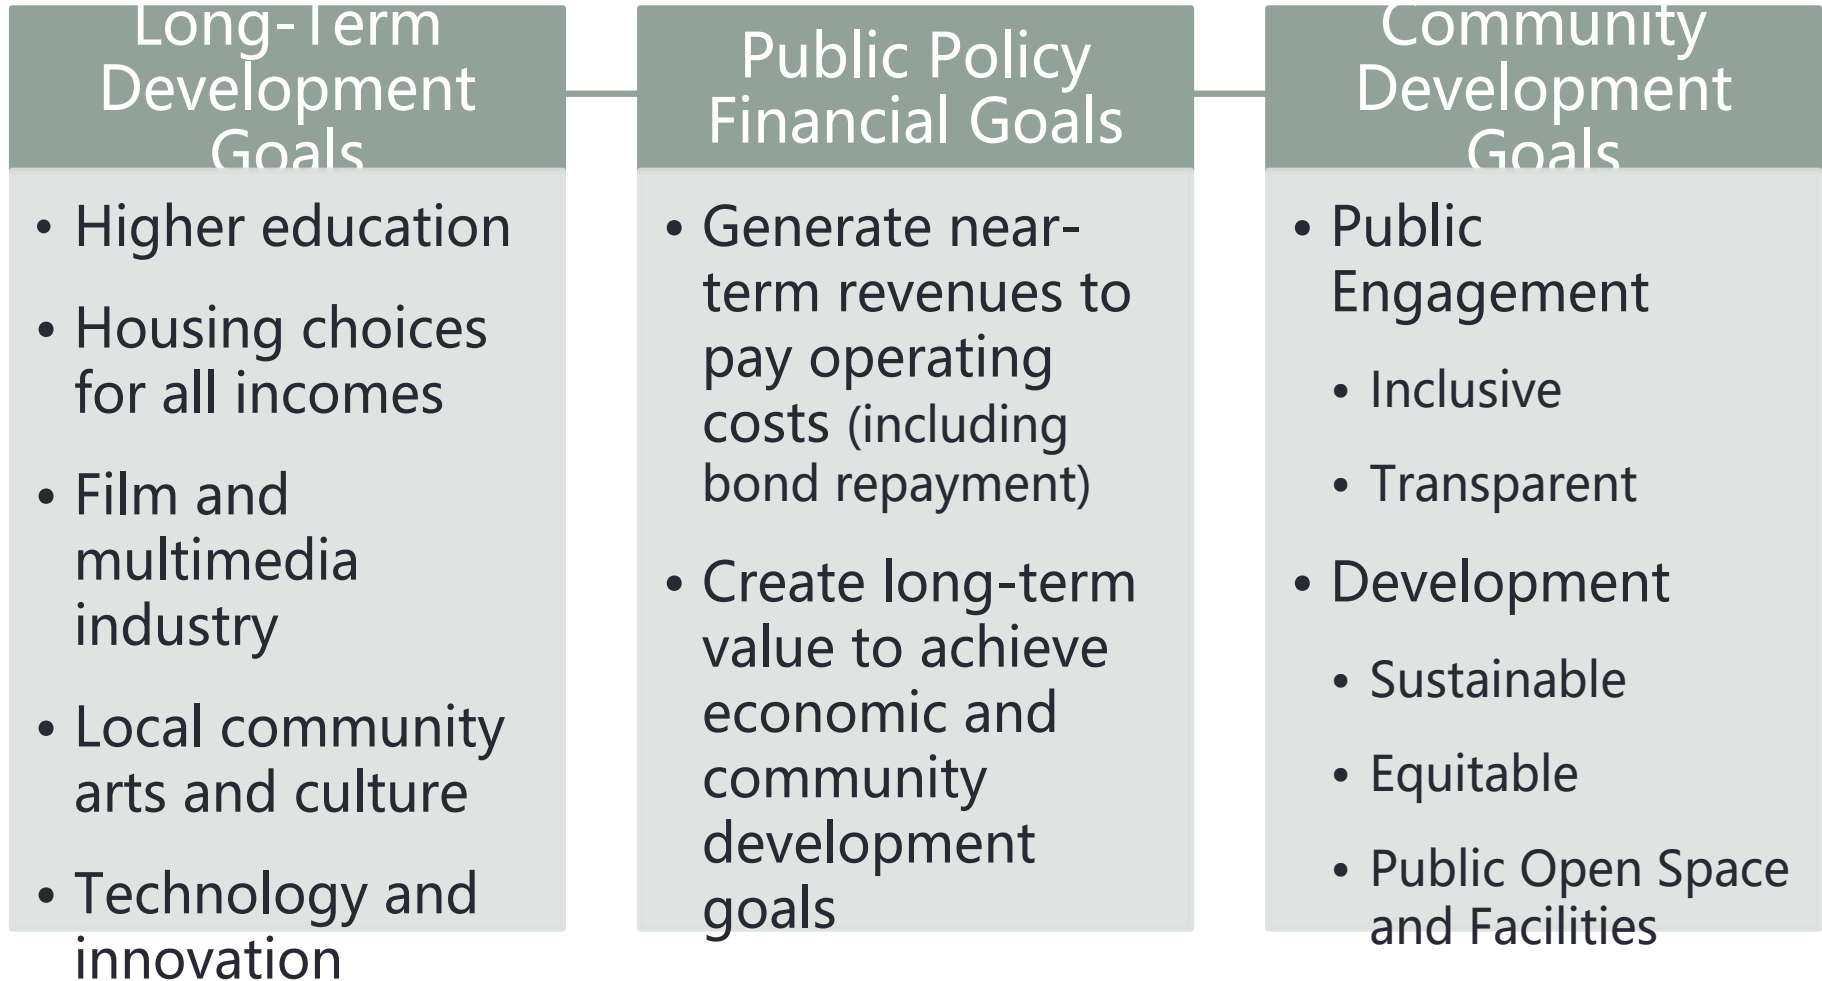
Long-Term Development Goals

• Higher education
• Housing choices for all incomes
• Film and multimedia industry
• Local community arts and culture
• Technology and innovation

Public Policy Financial Goals

• Generate near-term revenues to pay operating costs (including bond repayment)
• Create long-term value to achieve economic and community development goals

Community Development Goals

• Public Engagement
  • Inclusive
  • Transparent
• Development
  • Sustainable
  • Equitable
  • Public Open Space and Facilities